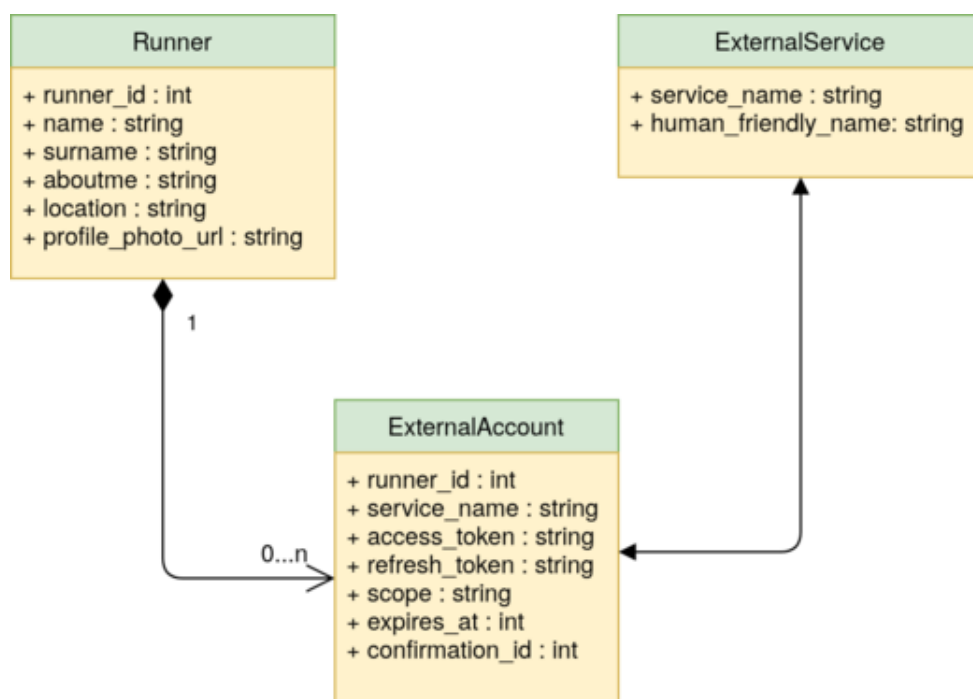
Runner

+ runner_id : int
+ name : string
+ surname : string
+ aboutme : string
+ location : string
+ profile_photo_url : string

ExternalService

+ service_name : string
+ human_friendly_name: string

1

0...n

ExternalAccount

+ runner_id : int
+ service_name : string
+ access_token : string
+ refresh_token : string
+ scope : string
+ expires_at : int
+ confirmation_id : int